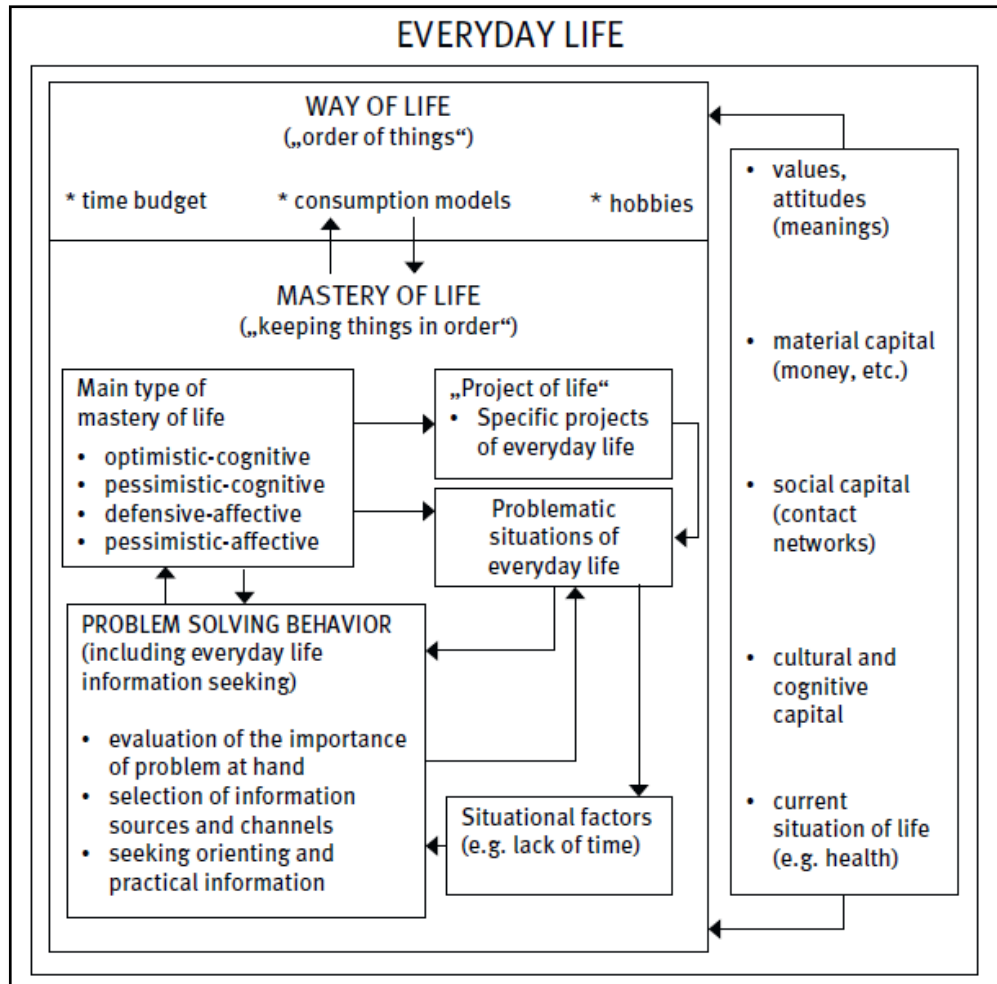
EVERYDAY LIFE

WAY OF LIFE
(„order of things“)

* time budget
* consumption models
* hobbies

MASTERY OF LIFE
(„keeping things in order“)

Main type of mastery of life
• optimistic-cognitive
• pessimistic-cognitive
• defensive-affective
• pessimistic-affective

„Project of life“
• Specific projects of everyday life

Problematic situations of everyday life

PROBLEM SOLVING BEHAVIOR (including everyday life information seeking)
• evaluation of the importance of problem at hand
• selection of information sources and channels
• seeking orienting and practical information

Situational factors (e.g. lack of time)

• values, attitudes (meanings)
• material capital (money, etc.)
• social capital (contact networks)
• cultural and cognitive capital
• current situation of life (e.g. health)